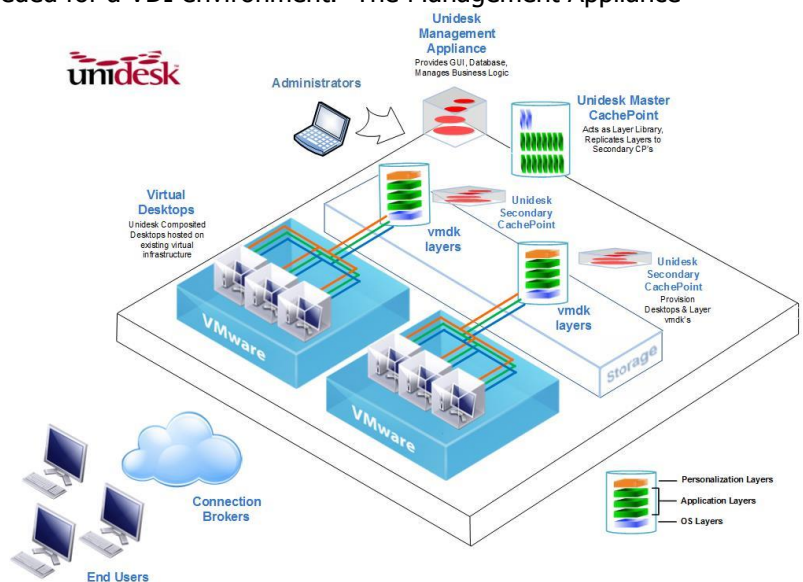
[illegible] for a VDI environment - The Management Appliance

unidesk

Administrators

Unidesk Management Appliance
Provides GUI, Database, Manages Business Logic

Unidesk Master CachePoint
Acts as Layer Library, Replicates Layers to Secondary CP's

Virtual Desktops
Unidesk Composited Desktops hosted on existing virtual infrastructure

Unidesk Secondary CachePoint

vmdk layers

Unidesk Secondary CachePoint
Provision Desktops & Layer vmdk's

vmdk layers

VMware

VMware

Storage

Connection Brokers

End Users

Personalization Layers
Application Layers
OS Layers